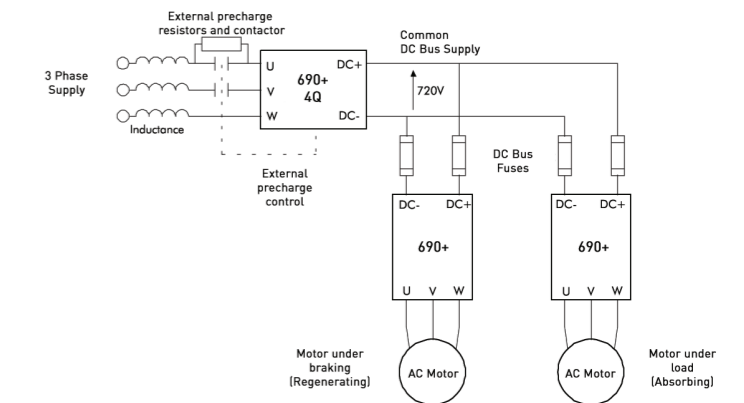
External precharge resistors and contactor

3 Phase Supply

U
V
W

690+
4Q

DC+
DC-

Inductance

Common DC Bus Supply

720V

External precharge control

DC Bus Fuses

DC-
DC+

690+

U V W

DC-
DC+

690+

U V W

Motor under braking (Regenerating)

AC Motor

AC Motor

Motor under load (Absorbing)